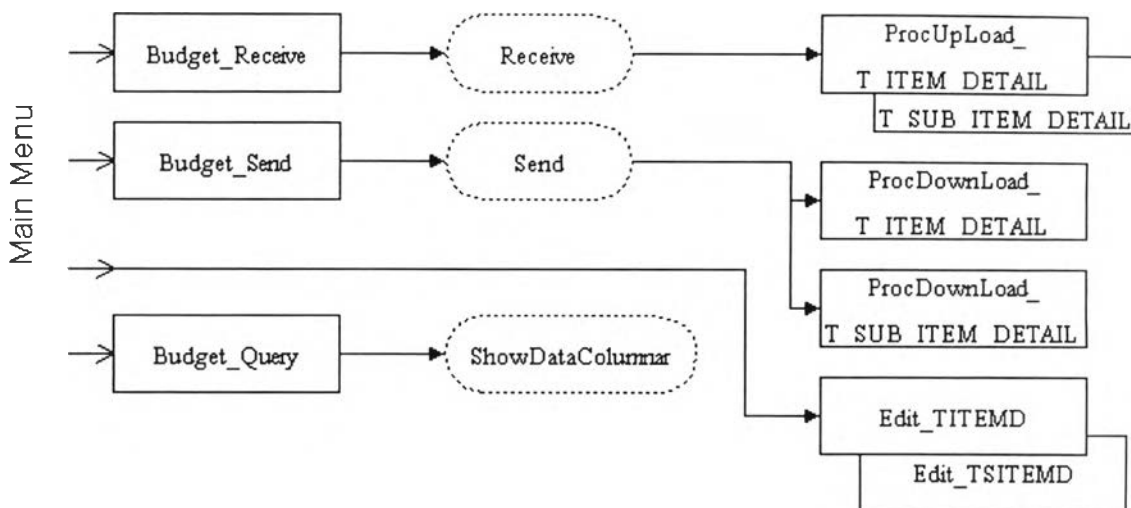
Main Menu

Budget_Receive

Receive

ProcUpLoad_

T ITEM DETAIL

T SUB ITEM DETAIL

Budget_Send

Send

ProcDownLoad_

T ITEM DETAIL

ProcDownLoad_

T SUB ITEM DETAIL

Budget_Query

ShowDataColumnar

Edit_TITEMD

Edit_TSITEMD